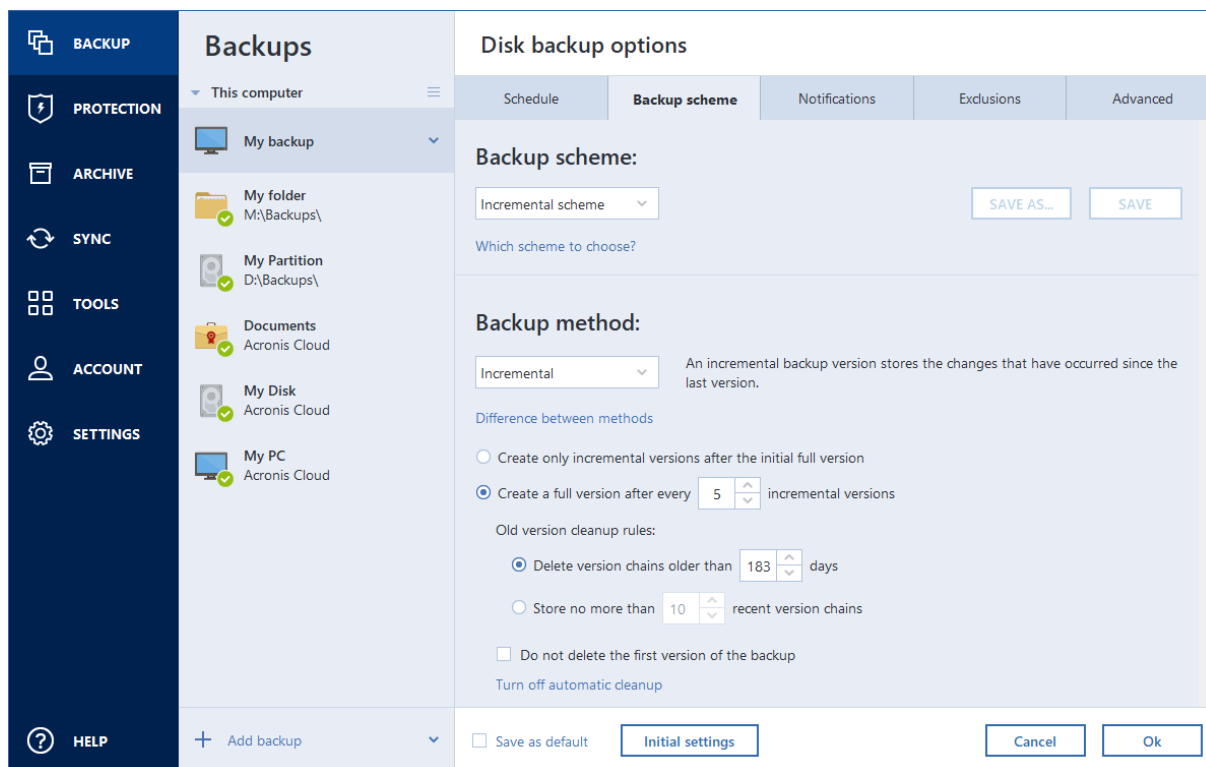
BACKUP
PROTECTION
ARCHIVE
SYNC
TOOLS
ACCOUNT
SETTINGS
HELP

Backups

This computer

My backup

My folder
M:\Backups\

My Partition
D:\Backups\

Documents
Acronis Cloud

My Disk
Acronis Cloud

My PC
Acronis Cloud

Add backup

Disk backup options

| Schedule | Backup scheme | Notifications | Exclusions | Advanced |
|---|---|---|---|---|

Backup scheme:

Incremental scheme

SAVE AS...

SAVE

Which scheme to choose?

Backup method:

Incremental

An incremental backup version stores the changes that have occurred since the last version.

Difference between methods

Create only incremental versions after the initial full version

Create a full version after every 5 incremental versions

Old version cleanup rules:

Delete version chains older than 183 days

Store no more than 10 recent version chains

Do not delete the first version of the backup

Turn off automatic cleanup

Save as default

Initial settings

Cancel

Ok